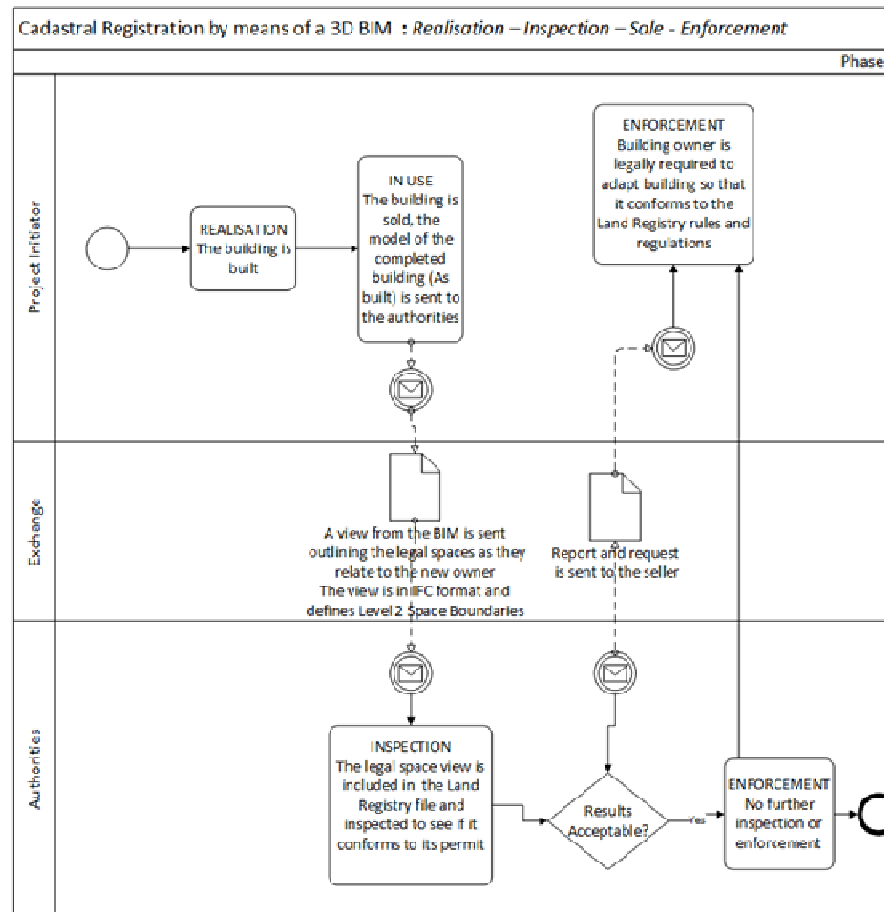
Cadastral Registration by means of a 3D BIM : Realisation – Inspection – Sale - Enforcement

Phase

Project Initiator

REALISATION The building is built

IN USE The building is sold, the model of the completed building (As built) is sent to the authorities

ENFORCEMENT Building owner is legally required to adapt building so that it conforms to the Land Registry rules and regulations

Exchange

A view from the BIM is sent outlining the legal spaces as they relate to the new owner The view is in IFC format and defines Level 2 Space Boundaries

Report and request is sent to the seller

Authorities

INSPECTION The legal space view is included in the Land Registry file and inspected to see if it conforms to its permit

Results Acceptable?

Yes

ENFORCEMENT No further inspection or enforcement